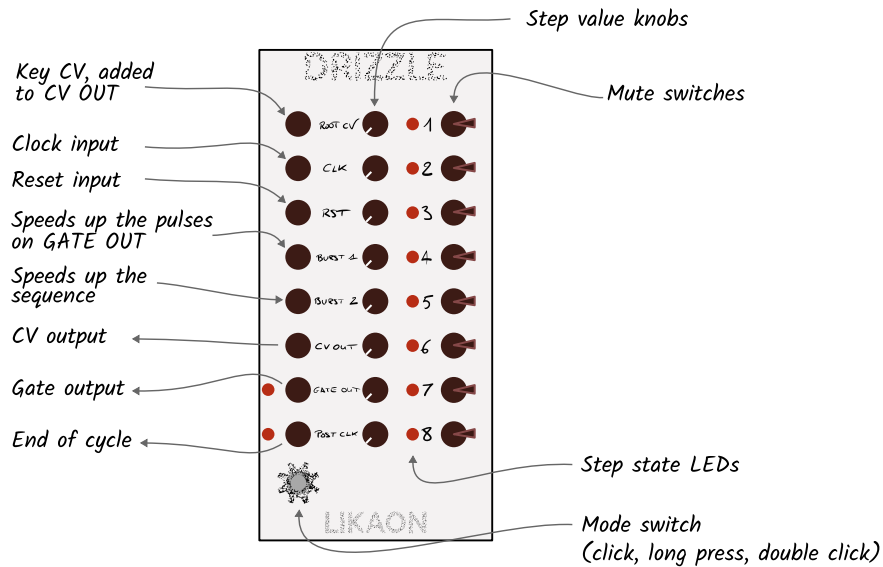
Step value knobs

DRIZZLE

Key CV, added to CV OUT

Mute switches

ROOT CV 1

Clock input

CLK 2

Reset input

RST 3

Speeds up the pulses on GATE OUT

BURST 1 4

Speeds up the sequence

BURST 2 5

CV output

CV OUT 6

Gate output

GATE OUT 7

End of cycle

POST CLK 8

Step state LEDs

LIKAON

Mode switch (click, long press, double click)